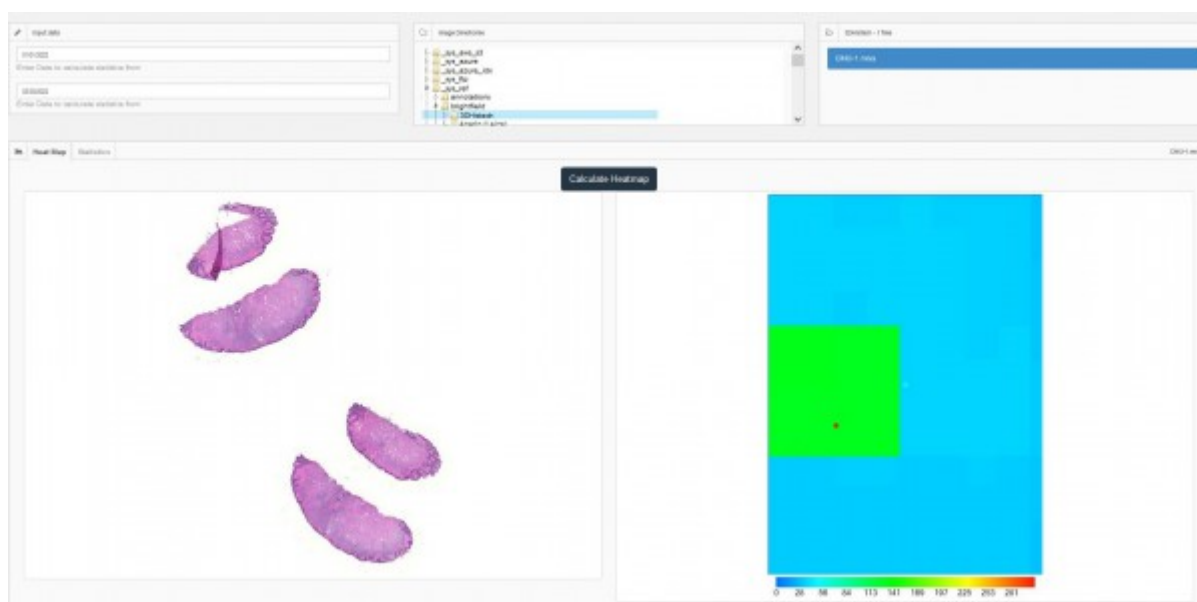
Input data

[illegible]

Enter Date to calculate statistics from

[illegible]

Enter Date to calculate statistics from

Image Directories

_sys_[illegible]
_sys_azure
_sys_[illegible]
_sys_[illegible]
_sys_ref
annotations
brightfield
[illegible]
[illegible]

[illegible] - 1 files

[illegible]

Heat Map Statistics

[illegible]

Calculate Heatmap

0 28 56 84 113 141 169 197 225 253 281